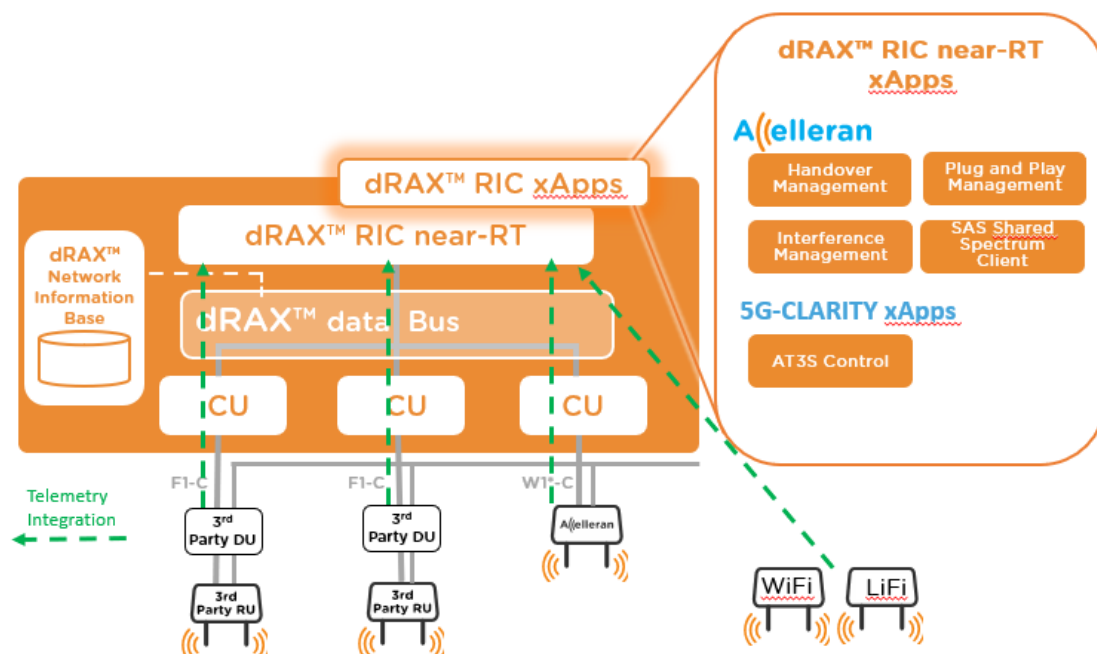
dRAX™ RIC near-RT xApps

Accelleran

Handover Management

Plug and Play Management

Interference Management

SAS Shared Spectrum Client

5G-CLARITY xApps

AT3S Control

dRAX™ RIC xApps

dRAX™ RIC near-RT

dRAX™ Network Information Base

dRAX™ data Bus

CU

CU

CU

F1-C

F1-C

W1-C

Telemetry Integration

3rd Party DU

3rd Party DU

Accelleran

3rd Party RU

3rd Party RU

WiFi

LiFi